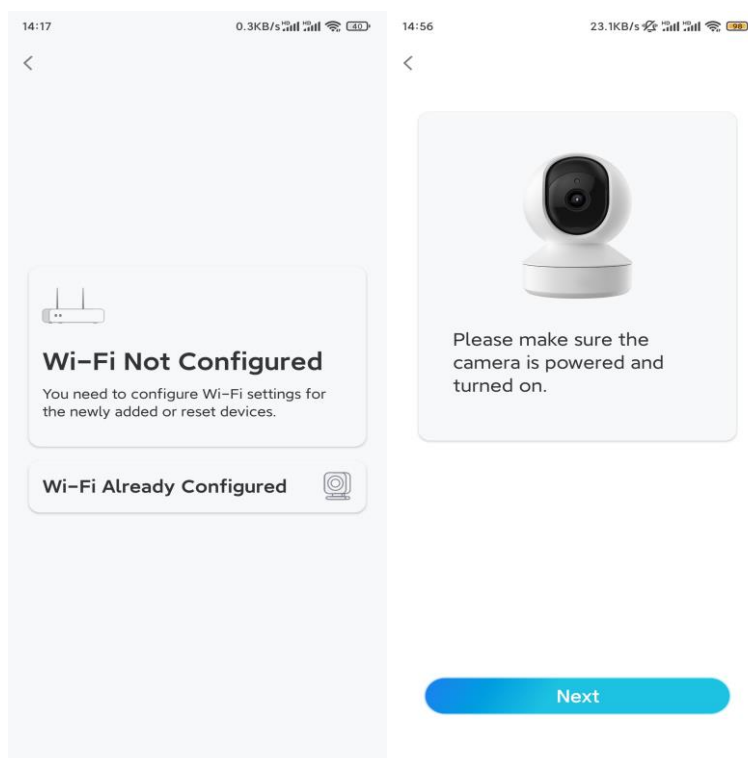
14:17

0.3KB/s 40

<

Wi-Fi Not Configured

You need to configure Wi-Fi settings for the newly added or reset devices.

Wi-Fi Already Configured

14:56

23.1KB/s 98

<

Please make sure the camera is powered and turned on.

Next